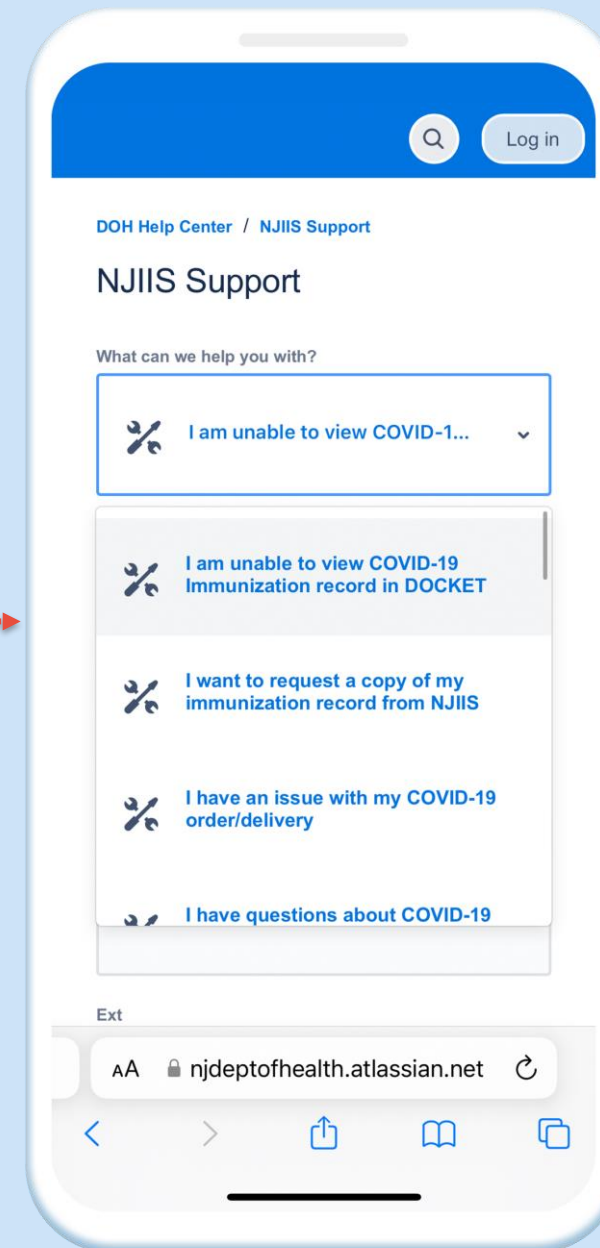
Log in

DOH Help Center / NJIIS Support

NJIIS Support

What can we help you with?

I am unable to view COVID-1...

I am unable to view COVID-19 Immunization record in DOCKET

I want to request a copy of my immunization record from NJIIS

I have an issue with my COVID-19 order/delivery

I have questions about COVID-19

Ext

AA njdeptofhealth.atlassian.net